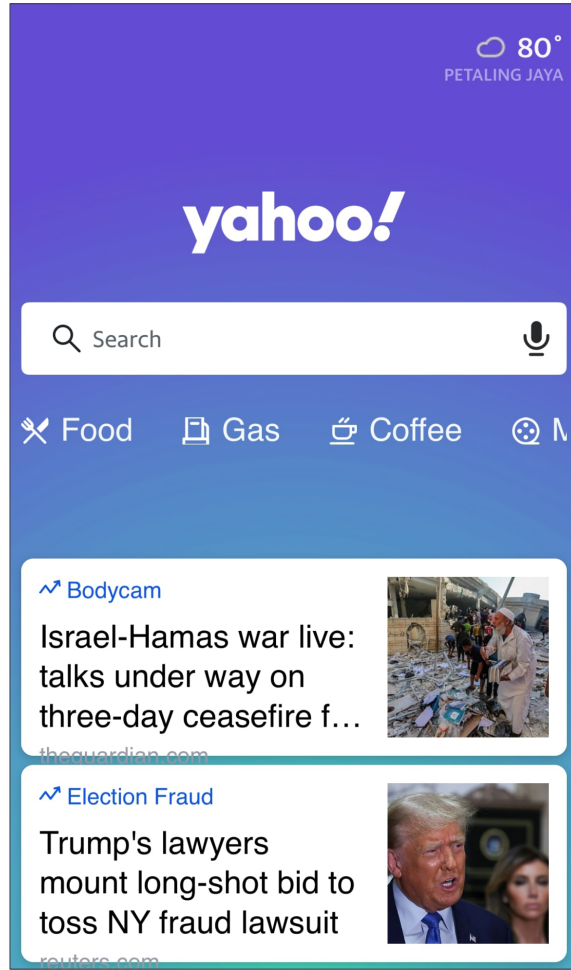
80°
PETALING JAYA

yahoo!

Search

Food Gas Coffee M

Bodycam
Israel-Hamas war live: talks under way on three-day ceasefire f…
theguardian.com

Election Fraud
Trump's lawyers mount long-shot bid to toss NY fraud lawsuit
reuters.com